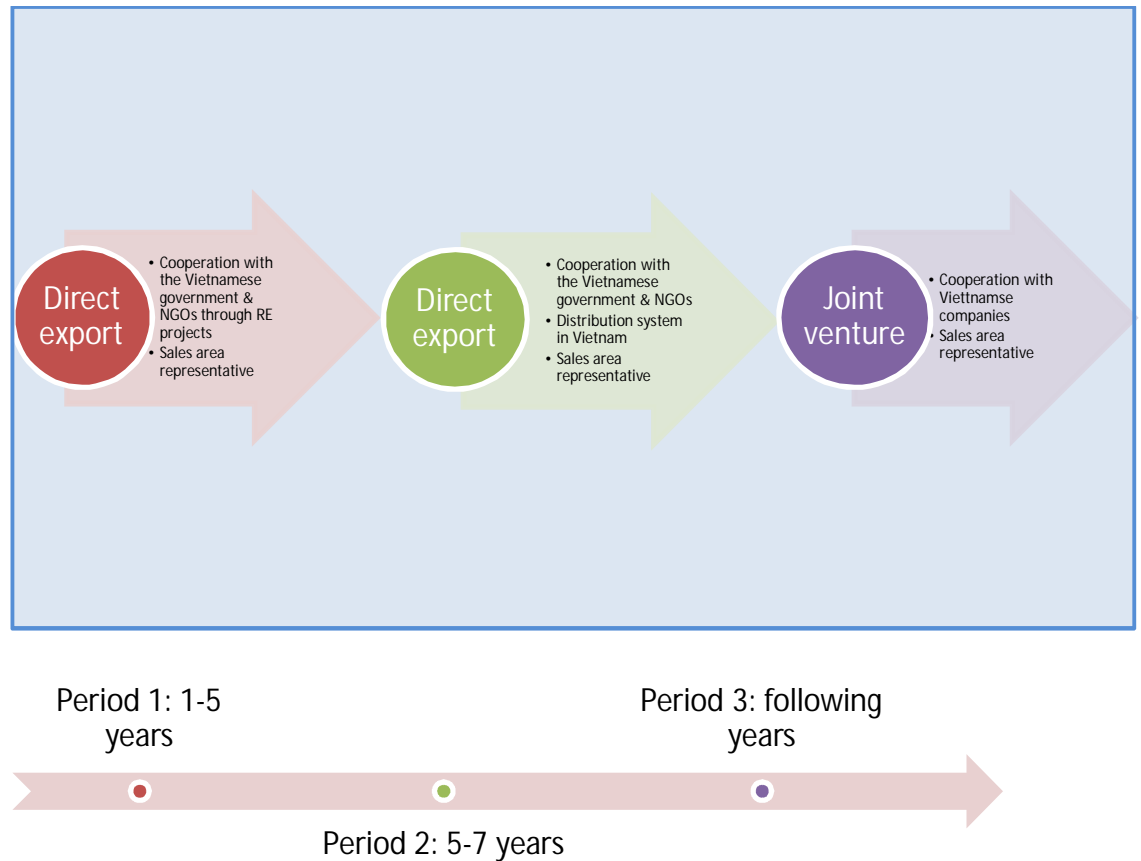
Direct export

- Cooperation with the Vietnamese government & NGOs through RE projects
- Sales area representative

Direct export

- Cooperation with the Vietnamese government & NGOs
- Distribution system in Vietnam
- Sales area representative

Joint venture

- Cooperation with Viettnamse companies
- Sales area representative

Period 1: 1-5 years

Period 3: following years

Period 2: 5-7 years